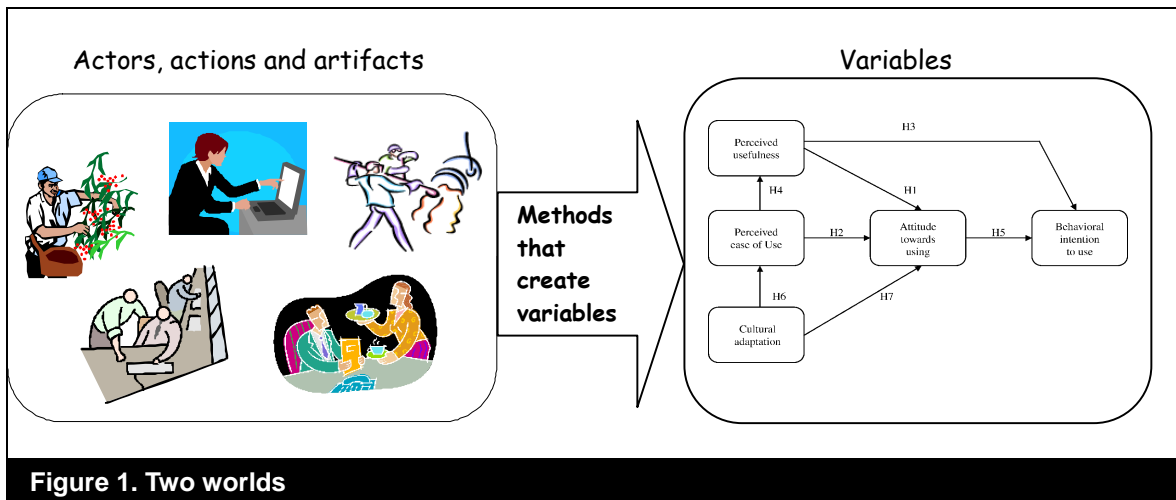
Actors, actions and artifacts

Methods that create variables

Variables

Perceived usefulness

H3

H4

H1

Perceived ease of Use

H2

Attitude towards using

H5

Behavioral intention to use

H6

H7

Cultural adaptation

Figure 1. Two worlds